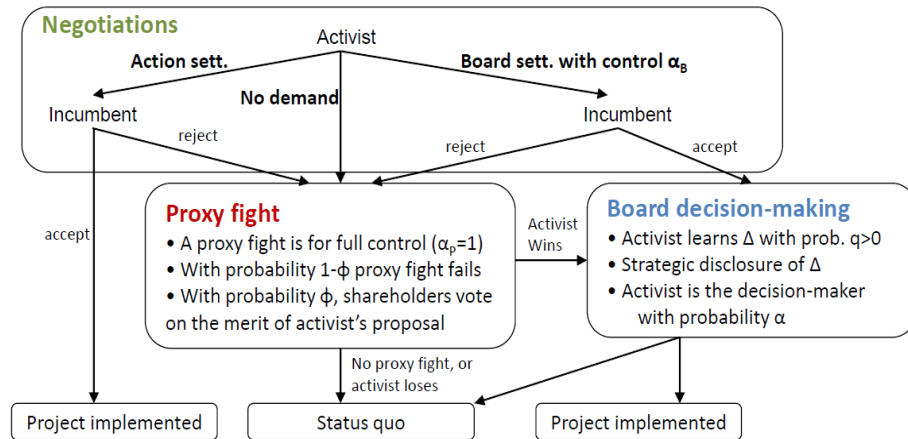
Negotiations

Activist

Action sett.

Board sett. with control $\alpha_B$

No demand

Incumbent

Incumbent

reject

reject

accept

accept

Proxy fight

• A proxy fight is for full control ($\alpha_p$=1)
• With probability 1-$\phi$ proxy fight fails
• With probability $\phi$, shareholders vote on the merit of activist's proposal

Activist Wins

Board decision-making

• Activist learns $\Delta$ with prob. q>0
• Strategic disclosure of $\Delta$
• Activist is the decision-maker with probability $\alpha$

No proxy fight, or activist loses

Project implemented

Status quo

Project implemented